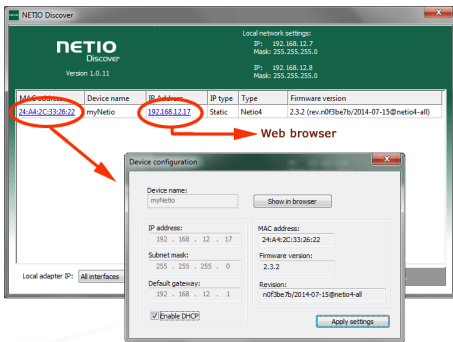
NETIO Discover

NETIO Discover
Version 1.0.11

Local network settings:
IP: 192.168.12.7
Mask: 255.255.255.0

IP: 192.168.12.8
Mask: 255.255.255.0

| MAC address | Device name | IP Address | IP type | Type | Firmware version |
|---|---|---|---|---|---|
| 24:A4:2C:33:26:22 | myNetio | 192.168.12.17 | Static | Netio4 | 2.3.2 (rev.n0f3be7b/2014-07-15@netio4-all) |

Web browser

Device configuration

Device name:
myNetio
Show in browser

IP address:
192 . 168 . 12 . 17
Subnet mask:
255 . 255 . 255 . 0
Default gateway:
192 . 168 . 12 . 1
Enable DHCP

MAC address:
24:A4:2C:33:26:22
Firmware version:
2.3.2
Revision:
n0f3be7b/2014-07-15@netio4-all

Apply settings

Local adapter IP: All interfaces